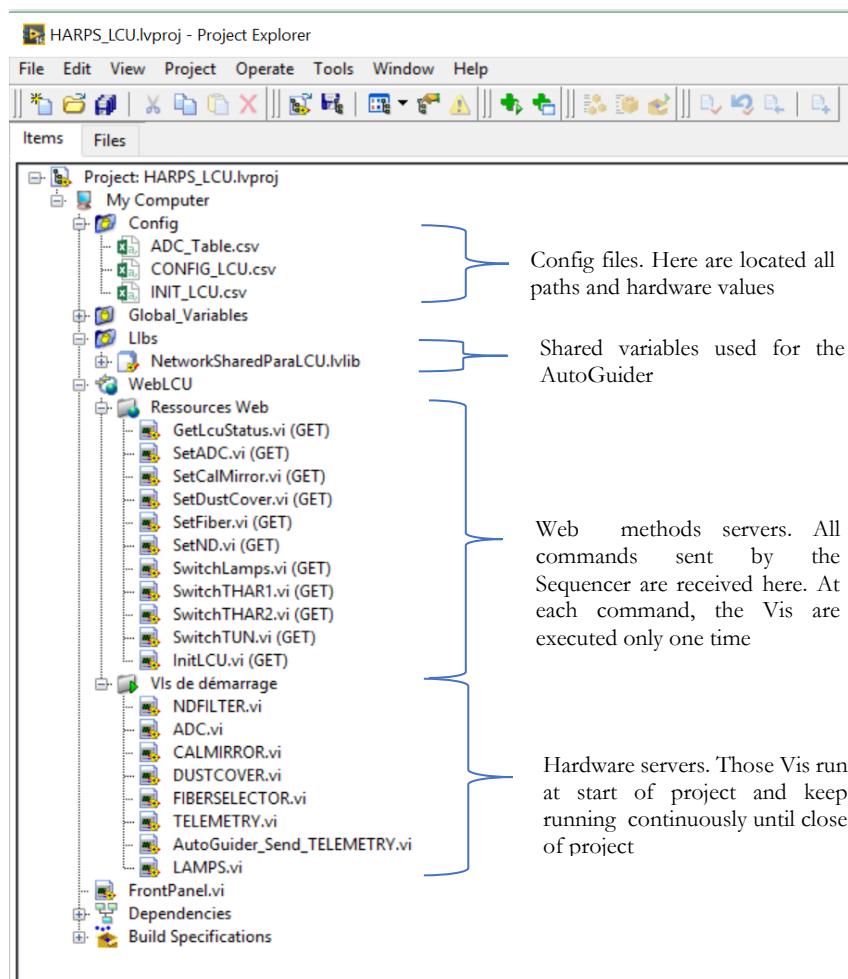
HARPS_LCU.lvproj - Project Explorer

File Edit View Project Operate Tools Window Help

Items Files

Project: HARPS_LCU.lvproj
My Computer
Config
ADC_Table.csv
CONFIG_LCU.csv
INIT_LCU.csv
Global_Variables
LIbs
NetworkSharedParaLCU.lvlib
WebLCU
Ressources Web
GetLcuStatus.vi (GET)
SetADC.vi (GET)
SetCalMirror.vi (GET)
SetDustCover.vi (GET)
SetFiber.vi (GET)
SetND.vi (GET)
SwitchLamps.vi (GET)
SwitchTHAR1.vi (GET)
SwitchTHAR2.vi (GET)
SwitchTUN.vi (GET)
InitLCU.vi (GET)
VIs de démarrage
NDFILTER.vi
ADC.vi
CALMIRROR.vi
DUSTCOVER.vi
FIBERSELECTOR.vi
TELEMETRY.vi
AutoGuider_Send_TELEMETRY.vi
LAMPS.vi
FrontPanel.vi
Dependencies
Build Specifications

Config files. Here are located all paths and hardware values

Shared variables used for the AutoGuider

Web methods servers. All commands sent by the Sequencer are received here. At each command, the Vis are executed only one time

Hardware servers. Those Vis run at start of project and keep running continuously until close of project